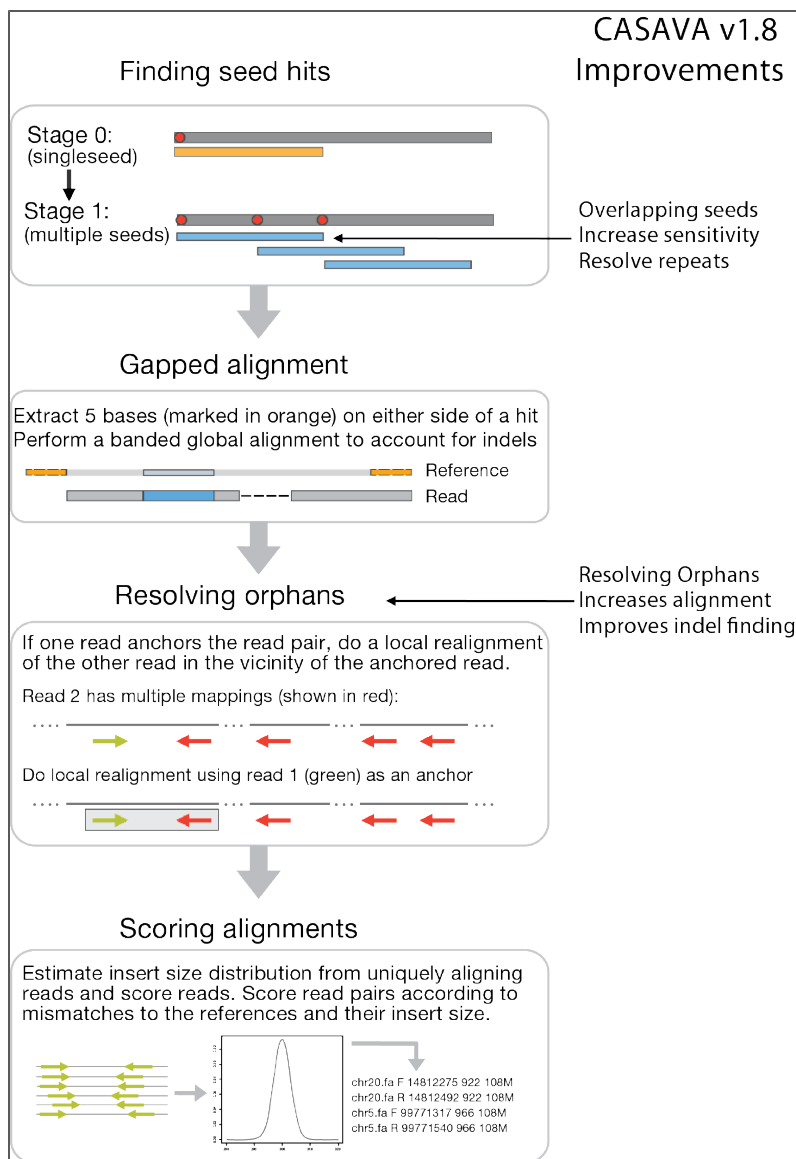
CASAVA v1.8 Improvements

Finding seed hits

Stage 0: (singleseed)

Stage 1: (multiple seeds)

Overlapping seeds
Increase sensitivity
Resolve repeats

Gapped alignment

Extract 5 bases (marked in orange) on either side of a hit
Perform a banded global alignment to account for indels

Reference
Read

Resolving orphans

Resolving Orphans
Increases alignment
Improves indel finding

If one read anchors the read pair, do a local realignment of the other read in the vicinity of the anchored read.

Read 2 has multiple mappings (shown in red):

Do local realignment using read 1 (green) as an anchor

Scoring alignments

Estimate insert size distribution from uniquely aligning reads and score reads. Score read pairs according to mismatches to the references and their insert size.

chr20.fa F 14812275 922 108M
chr20.fa R 14812492 922 108M
chr5.fa F 99771317 966 108M
chr5.fa R 99771540 966 108M